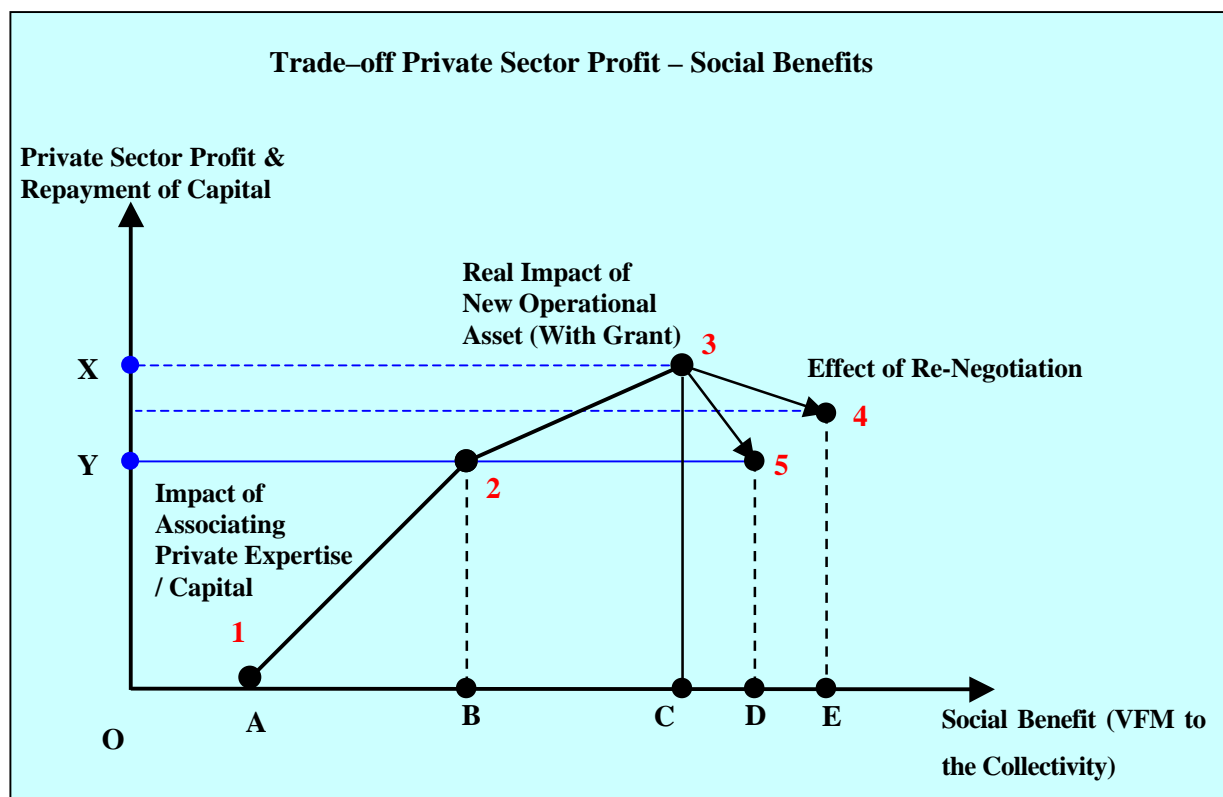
Trade–off Private Sector Profit – Social Benefits

Private Sector Profit & Repayment of Capital

Real Impact of New Operational Asset (With Grant)

3

Effect of Re-Negotiation

X

4

Y

5

Impact of Associating Private Expertise / Capital

2

1

A

B

C

D

E

O

Social Benefit (VFM to the Collectivity)